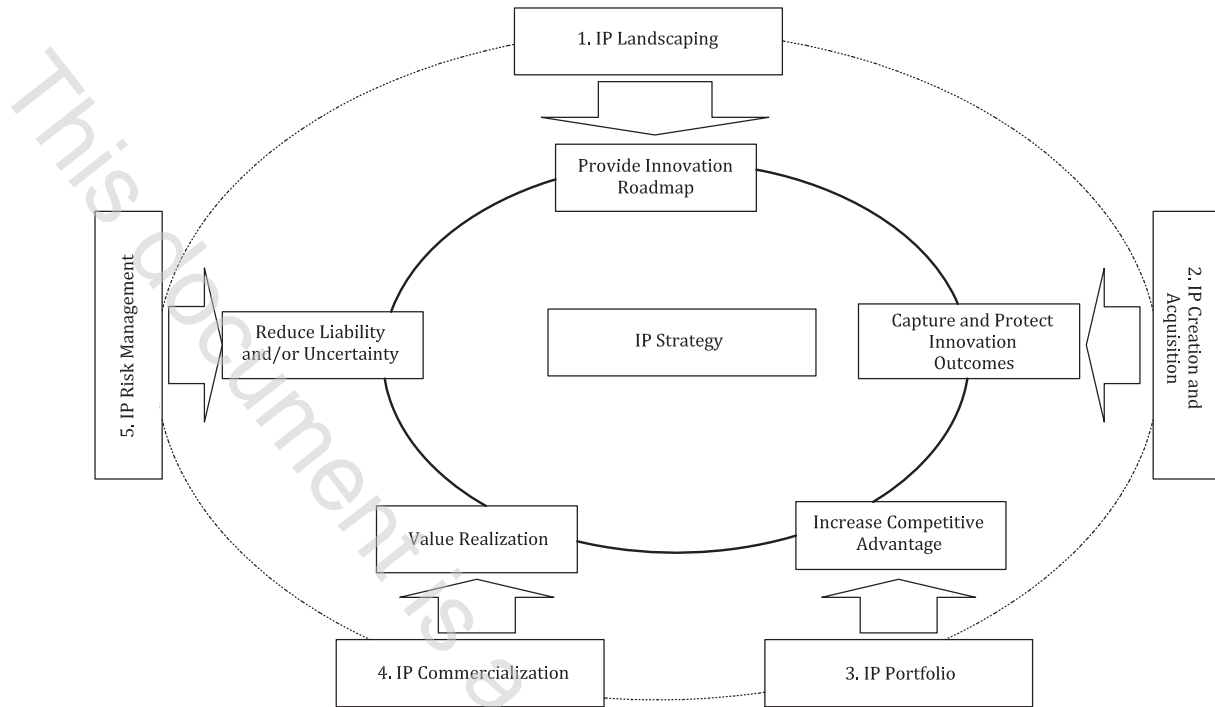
1. IP Landscaping

Provide Innovation Roadmap

5. IP Risk Management

Reduce Liability and/or Uncertainty

IP Strategy

Capture and Protect Innovation Outcomes

2. IP Creation and Acquisition

Value Realization

Increase Competitive Advantage

4. IP Commercialization

3. IP Portfolio

This document is a